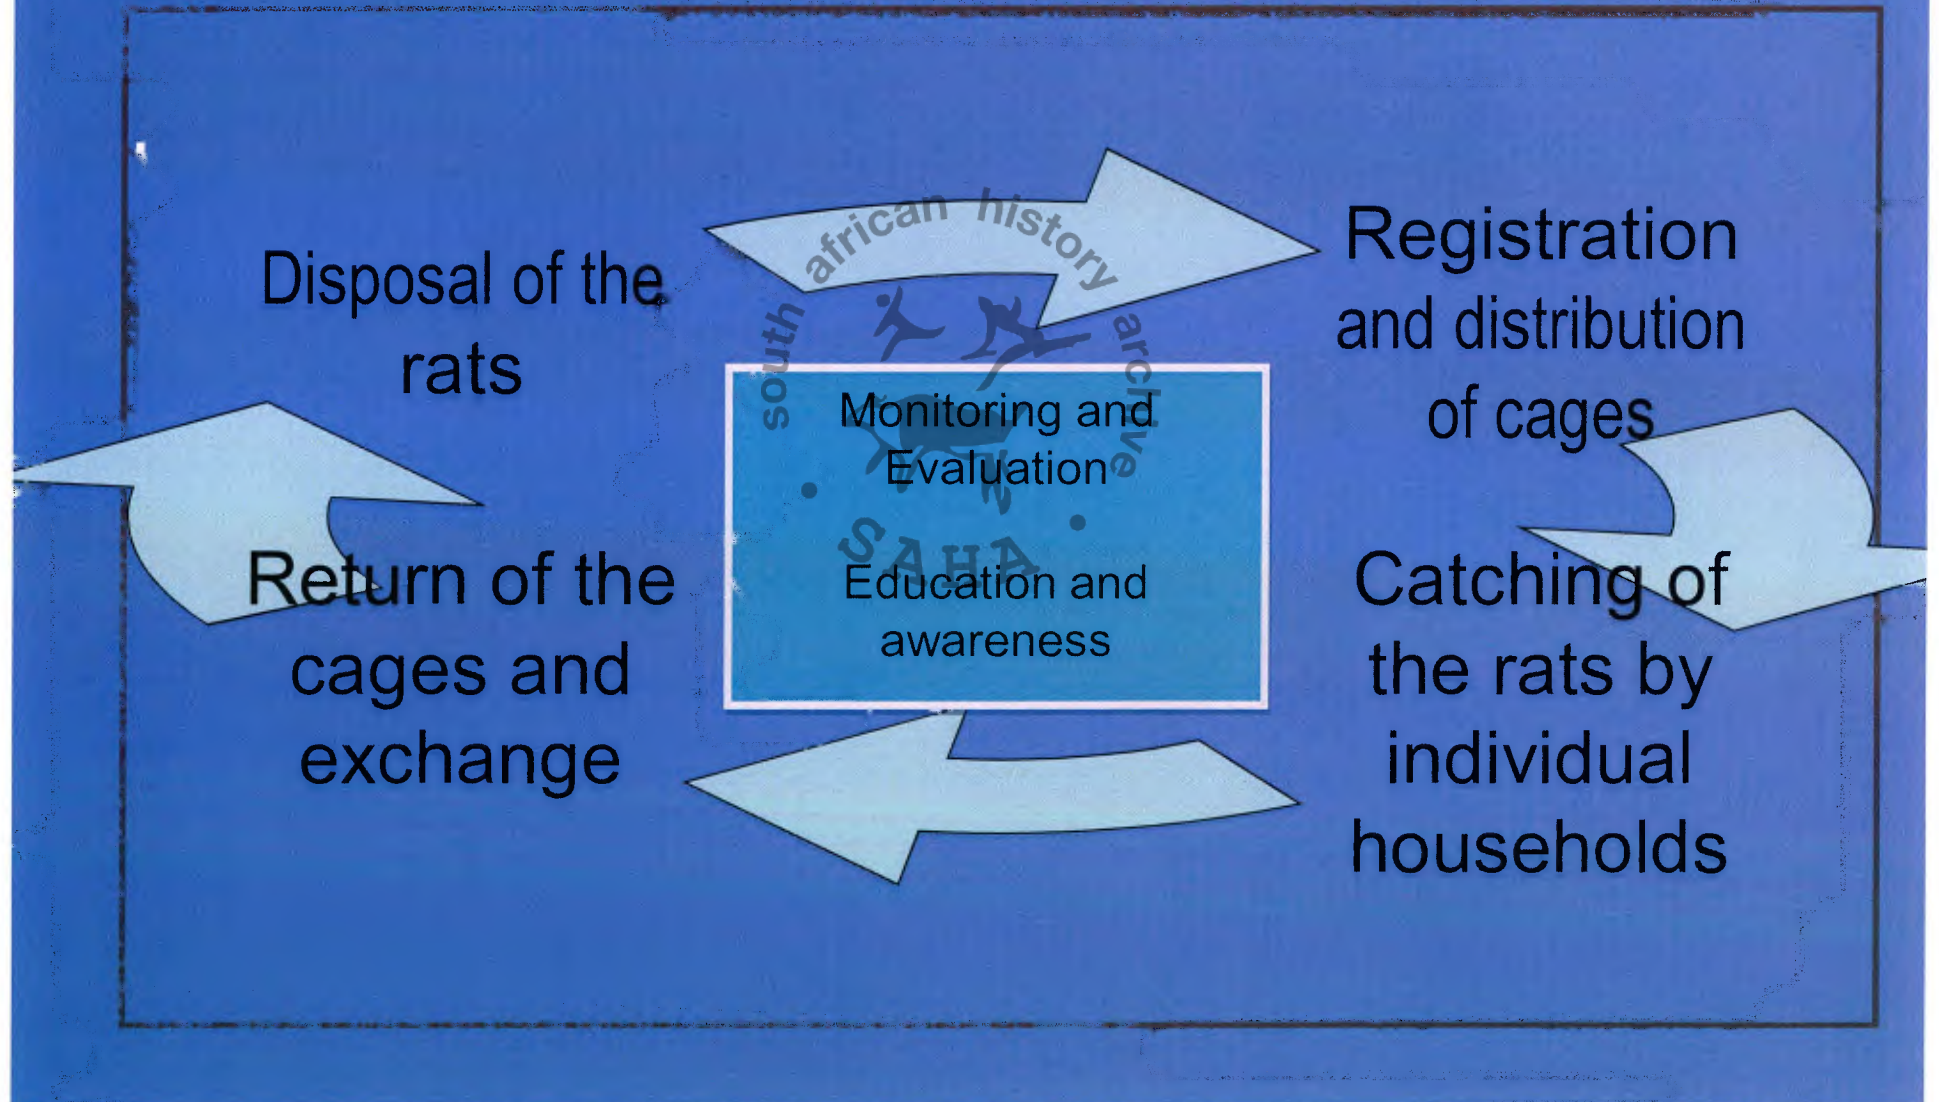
Disposal of the rats

Registration and distribution of cages

Monitoring and Evaluation

Education and awareness

Return of the cages and exchange

Catching of the rats by individual households

south african history archive

SAHA